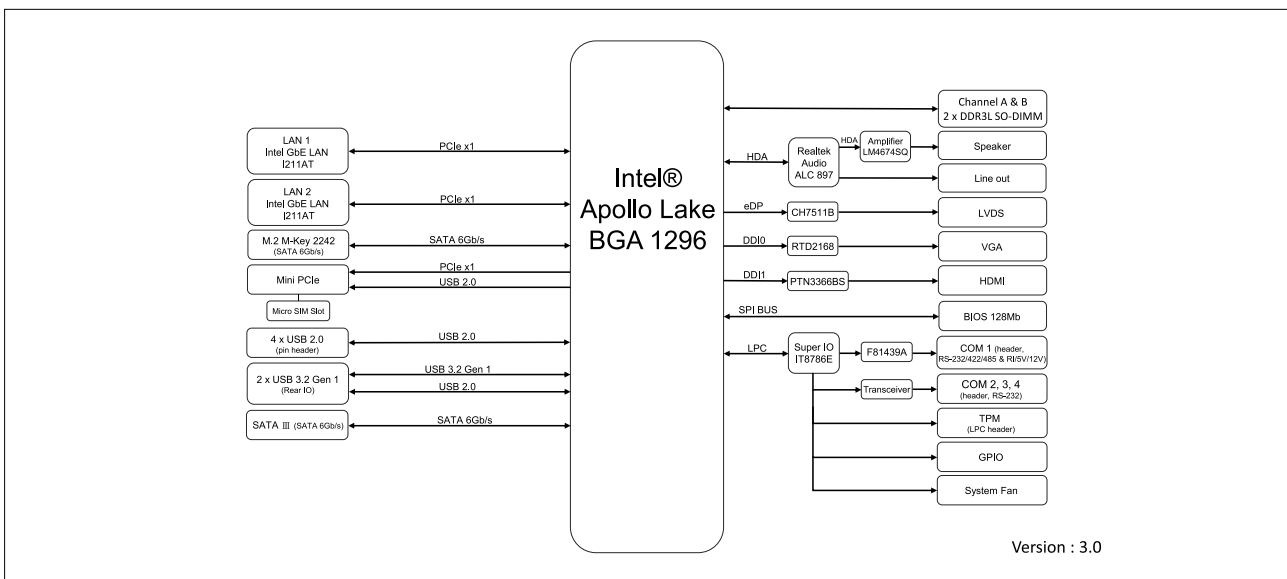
Intel®
Apollo Lake
BGA 1296

LAN 1
Intel GbE LAN
I211AT

PCIe x1

LAN 2
Intel GbE LAN
I211AT

PCIe x1

M.2 M-Key 2242
(SATA 6Gb/s)

SATA 6Gb/s

Mini PCIe

PCIe x1

USB 2.0

Micro SIM Slot

4 x USB 2.0
(pin header)

USB 2.0

2 x USB 3.2 Gen 1
(Rear IO)

USB 3.2 Gen 1

USB 2.0

SATA Ⅲ (SATA 6Gb/s)

SATA 6Gb/s

Channel A & B
2 x DDR3L SO-DIMM

HDA

Realtek
Audio
ALC 897

HDA

Amplifier
LM4674SQ

Speaker

Line out

eDP

CH7511B

LVDS

DDI0

RTD2168

VGA

DDI1

PTN3366BS

HDMI

SPI BUS

BIOS 128Mb

LPC

Super IO
IT8786E

F81439A

COM 1 (header, RS-232/422/485 & RI/5V/12V)

Transceiver

COM 2, 3, 4
(header, RS-232)

TPM
(LPC header)

GPIO

System Fan

Version : 3.0